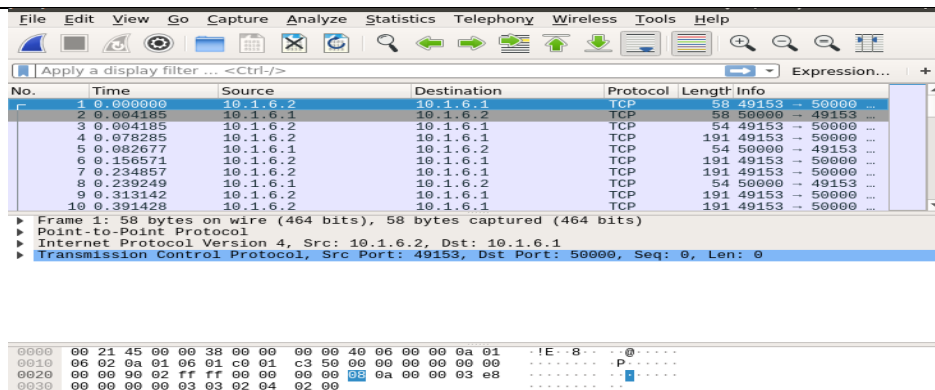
File Edit View Go Capture Analyze Statistics Telephony Wireless Tools Help

Apply a display filter ... <Ctrl-/>
Expression... +

| No. | Time | Source | Destination | Protocol | Length | Info |
|---|---|---|---|---|---|---|
| 1 | 0.000000 | 10.1.6.2 | 10.1.6.1 | TCP | 58 | 49153 → 50000 … |
| 2 | 0.004185 | 10.1.6.1 | 10.1.6.2 | TCP | 58 | 50000 → 49153 … |
| 3 | 0.004185 | 10.1.6.2 | 10.1.6.1 | TCP | 54 | 49153 → 50000 … |
| 4 | 0.078285 | 10.1.6.2 | 10.1.6.1 | TCP | 191 | 49153 → 50000 … |
| 5 | 0.082677 | 10.1.6.1 | 10.1.6.2 | TCP | 54 | 50000 → 49153 … |
| 6 | 0.156571 | 10.1.6.2 | 10.1.6.1 | TCP | 191 | 49153 → 50000 … |
| 7 | 0.234857 | 10.1.6.2 | 10.1.6.1 | TCP | 191 | 49153 → 50000 … |
| 8 | 0.239249 | 10.1.6.1 | 10.1.6.2 | TCP | 54 | 50000 → 49153 … |
| 9 | 0.313142 | 10.1.6.2 | 10.1.6.1 | TCP | 191 | 49153 → 50000 … |
| 10 | 0.391428 | 10.1.6.2 | 10.1.6.1 | TCP | 191 | 49153 → 50000 … |

Frame 1: 58 bytes on wire (464 bits), 58 bytes captured (464 bits)
Point-to-Point Protocol
Internet Protocol Version 4, Src: 10.1.6.2, Dst: 10.1.6.1
Transmission Control Protocol, Src Port: 49153, Dst Port: 50000, Seq: 0, Len: 0

0000 00 21 45 00 00 38 00 00 00 00 40 06 00 00 0a 01 ·!E··8·· ··@·····
0010 06 02 0a 01 06 01 c0 01 c3 50 00 00 00 00 00 00 ········ ·P······
0020 00 00 90 02 ff ff 00 00 00 00 08 0a 00 00 03 e8 ········ ········
0030 00 00 00 00 03 03 02 04 02 00 ········ ··